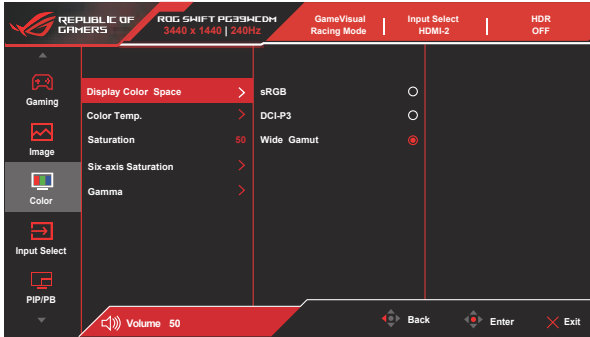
REPUBLIC OF GAMERS

ROG SWIFT PG39WCDM
3440 x 1440 | 240Hz

GameVisual
Racing Mode

Input Select
HDMI-2

HDR
OFF

Gaming

Image

Color

Input Select

PIP/PB

Display Color Space

Color Temp.

Saturation 50

Six-axis Saturation

Gamma

sRGB

DCI-P3

Wide Gamut

Volume 50

Back

Enter

Exit